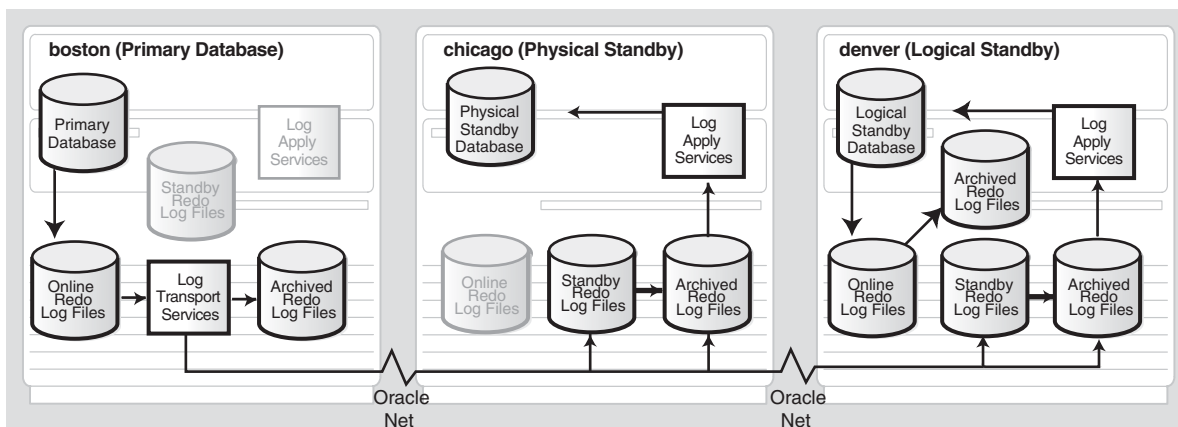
boston (Primary Database)

Primary Database

Log Apply Services

Standby Redo Log Files

Online Redo Log Files

Log Transport Services

Archived Redo Log Files

chicago (Physical Standby)

Physical Standby Database

Log Apply Services

Online Redo Log Files

Standby Redo Log Files

Archived Redo Log Files

denver (Logical Standby)

Logical Standby Database

Log Apply Services

Archived Redo Log Files

Online Redo Log Files

Standby Redo Log Files

Archived Redo Log Files

Oracle Net

Oracle Net